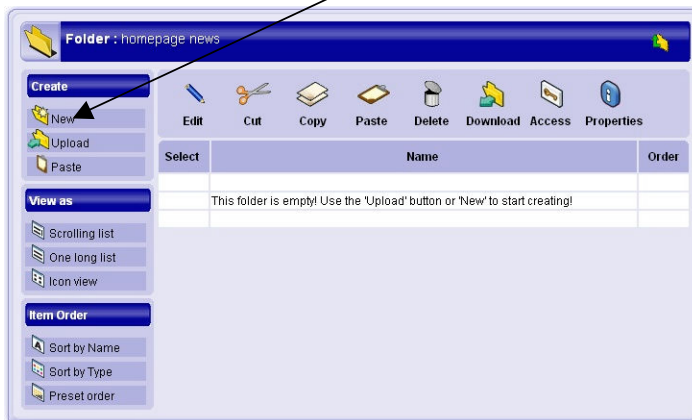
Folder : homepage news

Create

New

Upload

Paste

View as

Scrolling list

One long list

Icon view

Item Order

Sort by Name

Sort by Type

Preset order

Edit Cut Copy Paste Delete Download Access Properties

| Select | Name | Order |
|---|---|---|
| | | |
| | This folder is empty! Use the 'Upload' button or 'New' to start creating! | |
| | | |